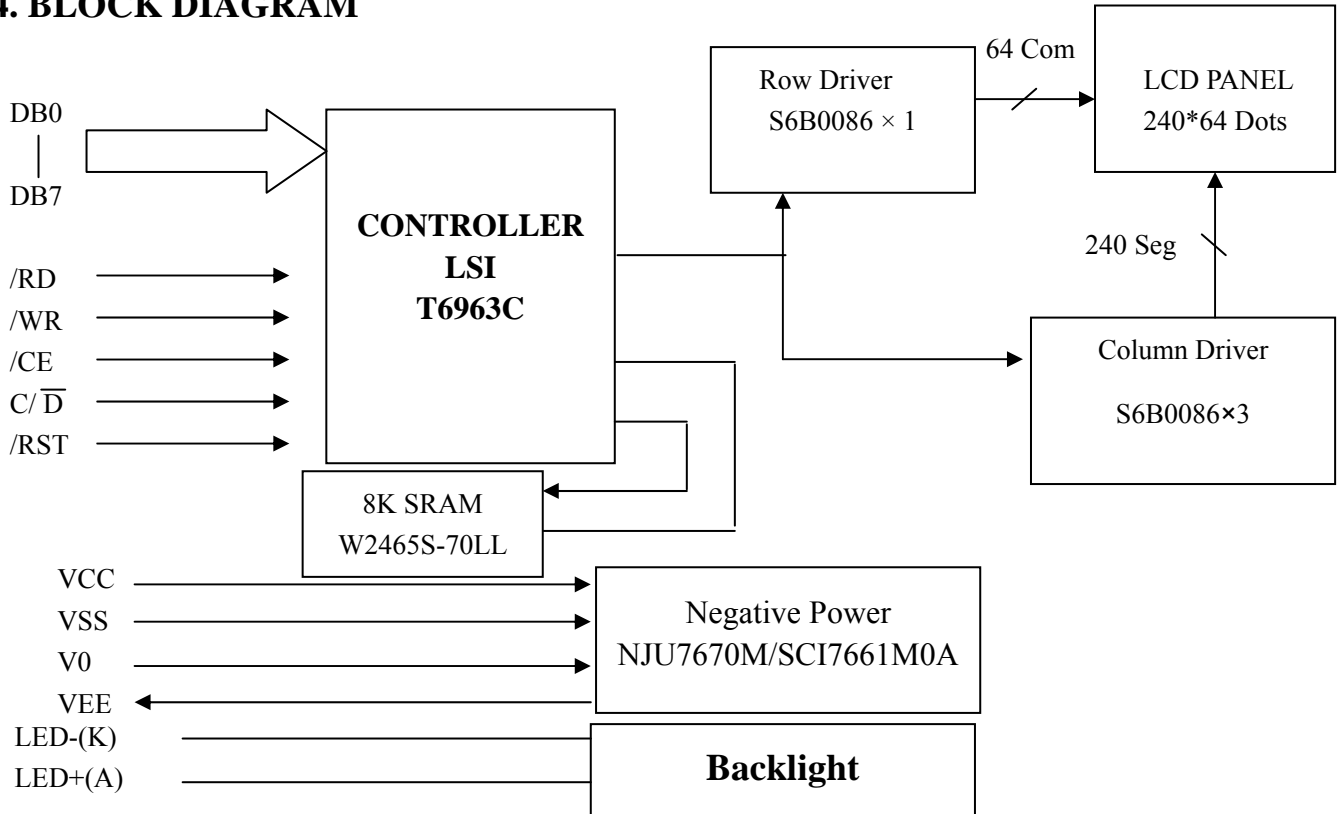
4. BLOCK DIAGRAM

DB0
DB7

/RD
/WR
/CE
C/ $\overline{D}$
/RST

CONTROLLER
LSI
T6963C

8K SRAM
W2465S-70LL

Row Driver
S6B0086 × 1

64 Com

LCD PANEL
240*64 Dots

240 Seg

Column Driver
S6B0086×3

VCC
VSS
V0
VEE

Negative Power
NJU7670M/SCI7661M0A

LED-(K)
LED+(A)

Backlight